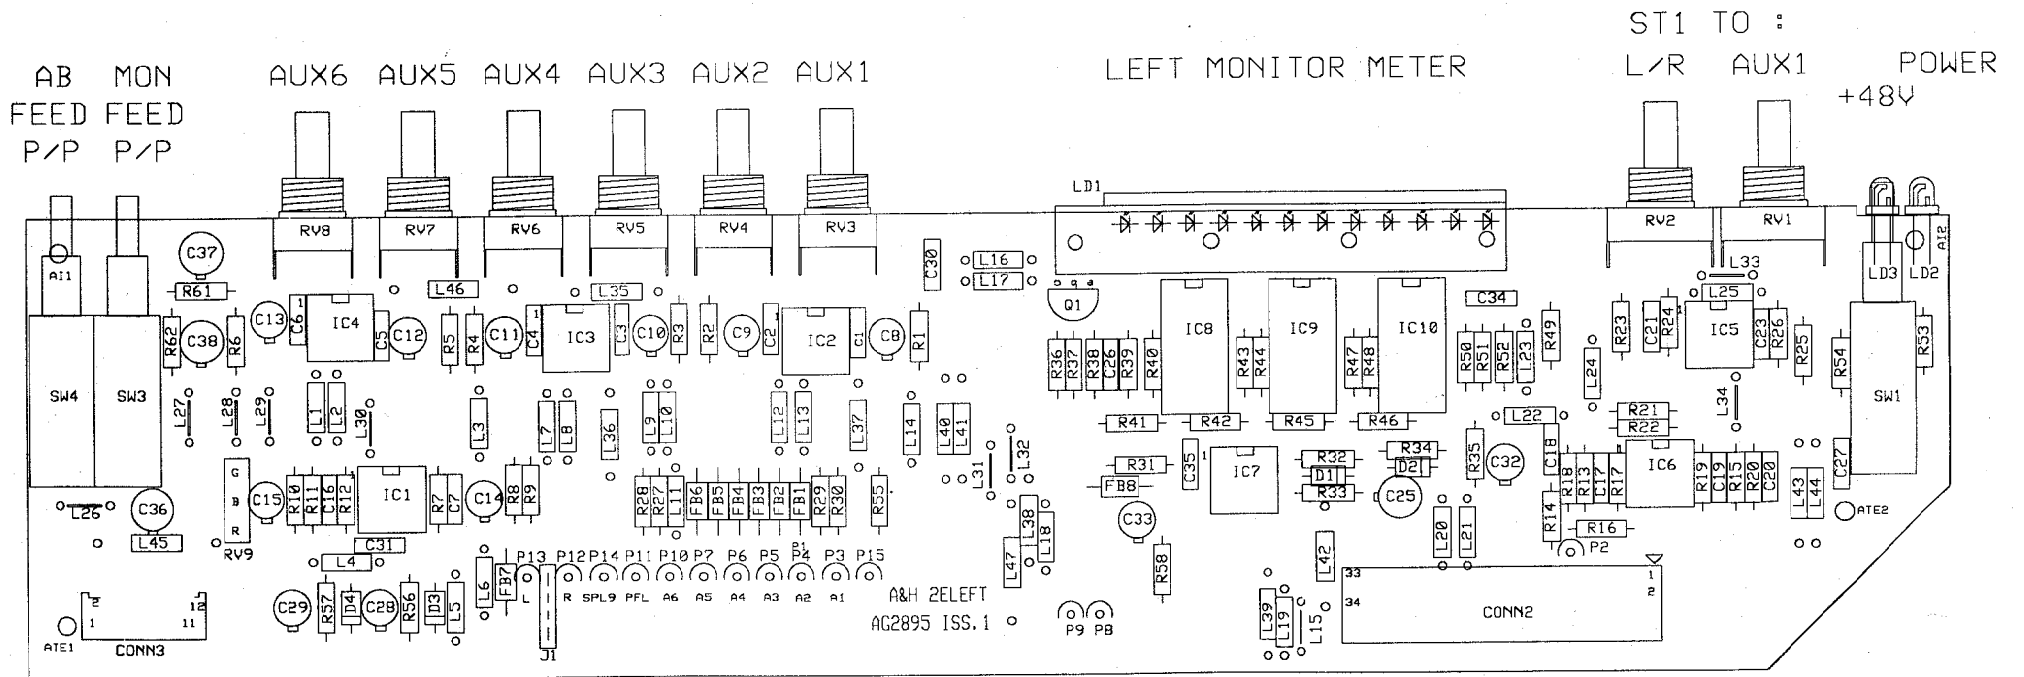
ST1 TO :

AB FEED P/P

MON FEED P/P

AUX6 AUX5 AUX4 AUX3 AUX2 AUX1

LEFT MONITOR METER

L/R AUX1

POWER +48V

LD1

RV8 RV7 RV6 RV5 RV4 RV3

RV2 RV1

AI1 AI2

C37 R61 C13 C6 IC4 C5 C12 L46 R5 R4 C11 C4 IC3 L35 C3 C10 R3 R2 C9 C2 IC2 C1 C8 R1 C30 L16 L17 Q1 C34 L33 L25 IC5 LD3 LD2

R62 C38 R6 SW4 SW3 L27 L28 L29 L1 L2 L30 L3 L7 L8 L36 L9 L10 L12 L13 L37 L14 L40 L41 R36 R37 R38 C26 R39 R40 IC8 R43 R44 IC9 R47 R48 IC10 R50 R51 R52 L23 R49 R23 C21 R24 C23 R26 R25 R54 R53 SW1 L24 L34

R41 R42 R45 R46 L22 R21 R22

G B R C15 R10 R11 C16 R12 IC1 R7 C7 C14 R8 R9 R28 R27 L11 FB6 FB5 FB4 FB3 FB2 FB1 R29 R30 R55 L31 L32 R31 FB8 C35 IC7 R32 D1 R33 R34 D2 R35 C25 C32 C18 R18 R13 C17 R17 IC6 R19 C19 R15 R20 C20 C27 L43 L44 ATE2

L26 C36 L45 RV9 C31 L4 L38 L18 L47 C33 R58 R14 R16 P2 L20 L21 L42

P13 P12 P14 P11 P10 P7 P6 P5 P4 P3 P15 P1

FB7 L R SPL9 PFL A6 A5 A4 A3 A2 A1

A&H 2ELEFT
AG2895 ISS.1

C29 R57 D4 C28 R56 D3 L5 L6 J1 P9 P8 L39 L19 L15 33 34 CONN2 1 2

2 12 1 11 ATE1 CONN3